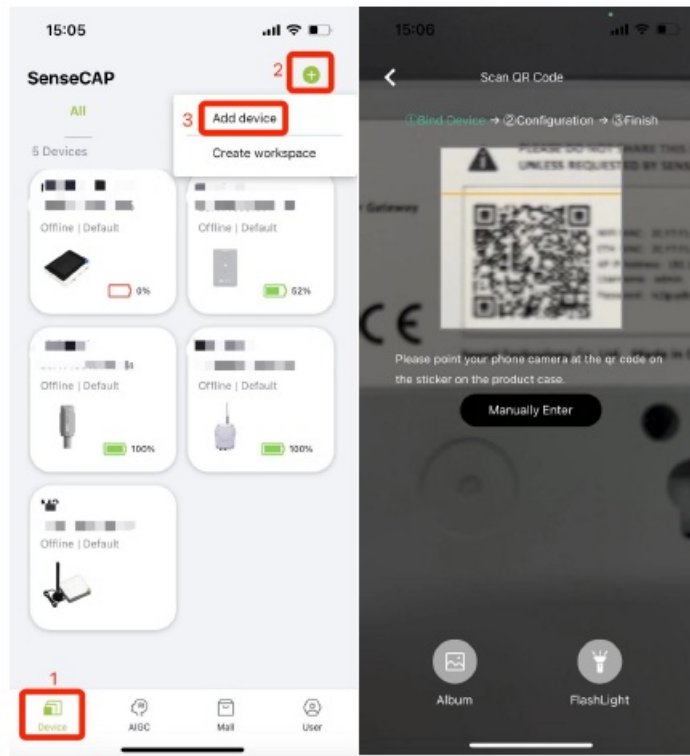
15:05

SenseCAP

2

All

3 Add device

Create workspace

5 Devices

Offline | Default

0%

Offline | Default

62%

Offline | Default

100%

Offline | Default

100%

Offline | Default

1

Device

AIGC

Mall

User

15:06

Scan QR Code

①Bind Device → ②Configuration → ③Finish

PLEASE DO NOT SHARE THIS
UNLESS REQUESTED BY SENSE

Gateway

CE

Please point your phone camera at the qr code on the sticker on the product case.

Manually Enter

Album

FlashLight